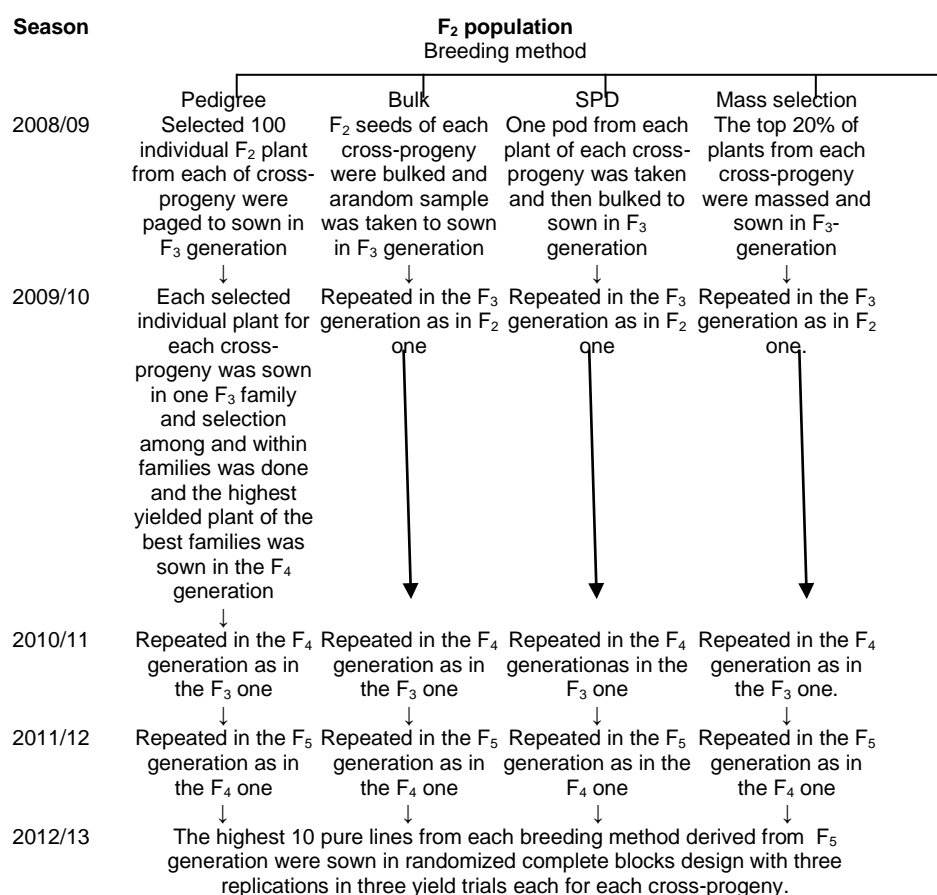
Season

$F_2$ population
Breeding method

| | Pedigree | Bulk | SPD | Mass selection |
|---|---|---|---|---|
| 2008/09 | Selected 100 individual $F_2$ plant from each of cross-progeny were paged to sown in $F_3$ generation | $F_2$ seeds of each cross-progeny were bulked and arandom sample was taken to sown in $F_3$ generation | One pod from each plant of each cross-progeny was taken and then bulked to sown in $F_3$ generation | The top 20% of plants from each cross-progeny were massed and sown in $F_3$-generation |
| | ↓ | ↓ | ↓ | ↓ |
| 2009/10 | Each selected individual plant for each cross-progeny was sown in one $F_3$ family and selection among and within families was done and the highest yielded plant of the best families was sown in the $F_4$ generation | Repeated in the $F_3$ generation as in $F_2$ one | Repeated in the $F_3$ generation as in $F_2$ one | Repeated in the $F_3$ generation as in $F_2$ one. |
| | ↓ | | | |
| 2010/11 | Repeated in the $F_4$ generation as in the $F_3$ one | Repeated in the $F_4$ generation as in the $F_3$ one | Repeated in the $F_4$ generationas in the $F_3$ one | Repeated in the $F_4$ generation as in the $F_3$ one. |
| | ↓ | ↓ | ↓ | ↓ |
| 2011/12 | Repeated in the $F_5$ generation as in the $F_4$ one | Repeated in the $F_5$ generation as in the $F_4$ one | Repeated in the $F_5$ generation as in the $F_4$ one | Repeated in the $F_5$ generation as in the $F_4$ one |
| | ↓ | ↓ | ↓ | ↓ |

2012/13 The highest 10 pure lines from each breeding method derived from $F_5$ generation were sown in randomized complete blocks design with three replications in three yield trials each for each cross-progeny.